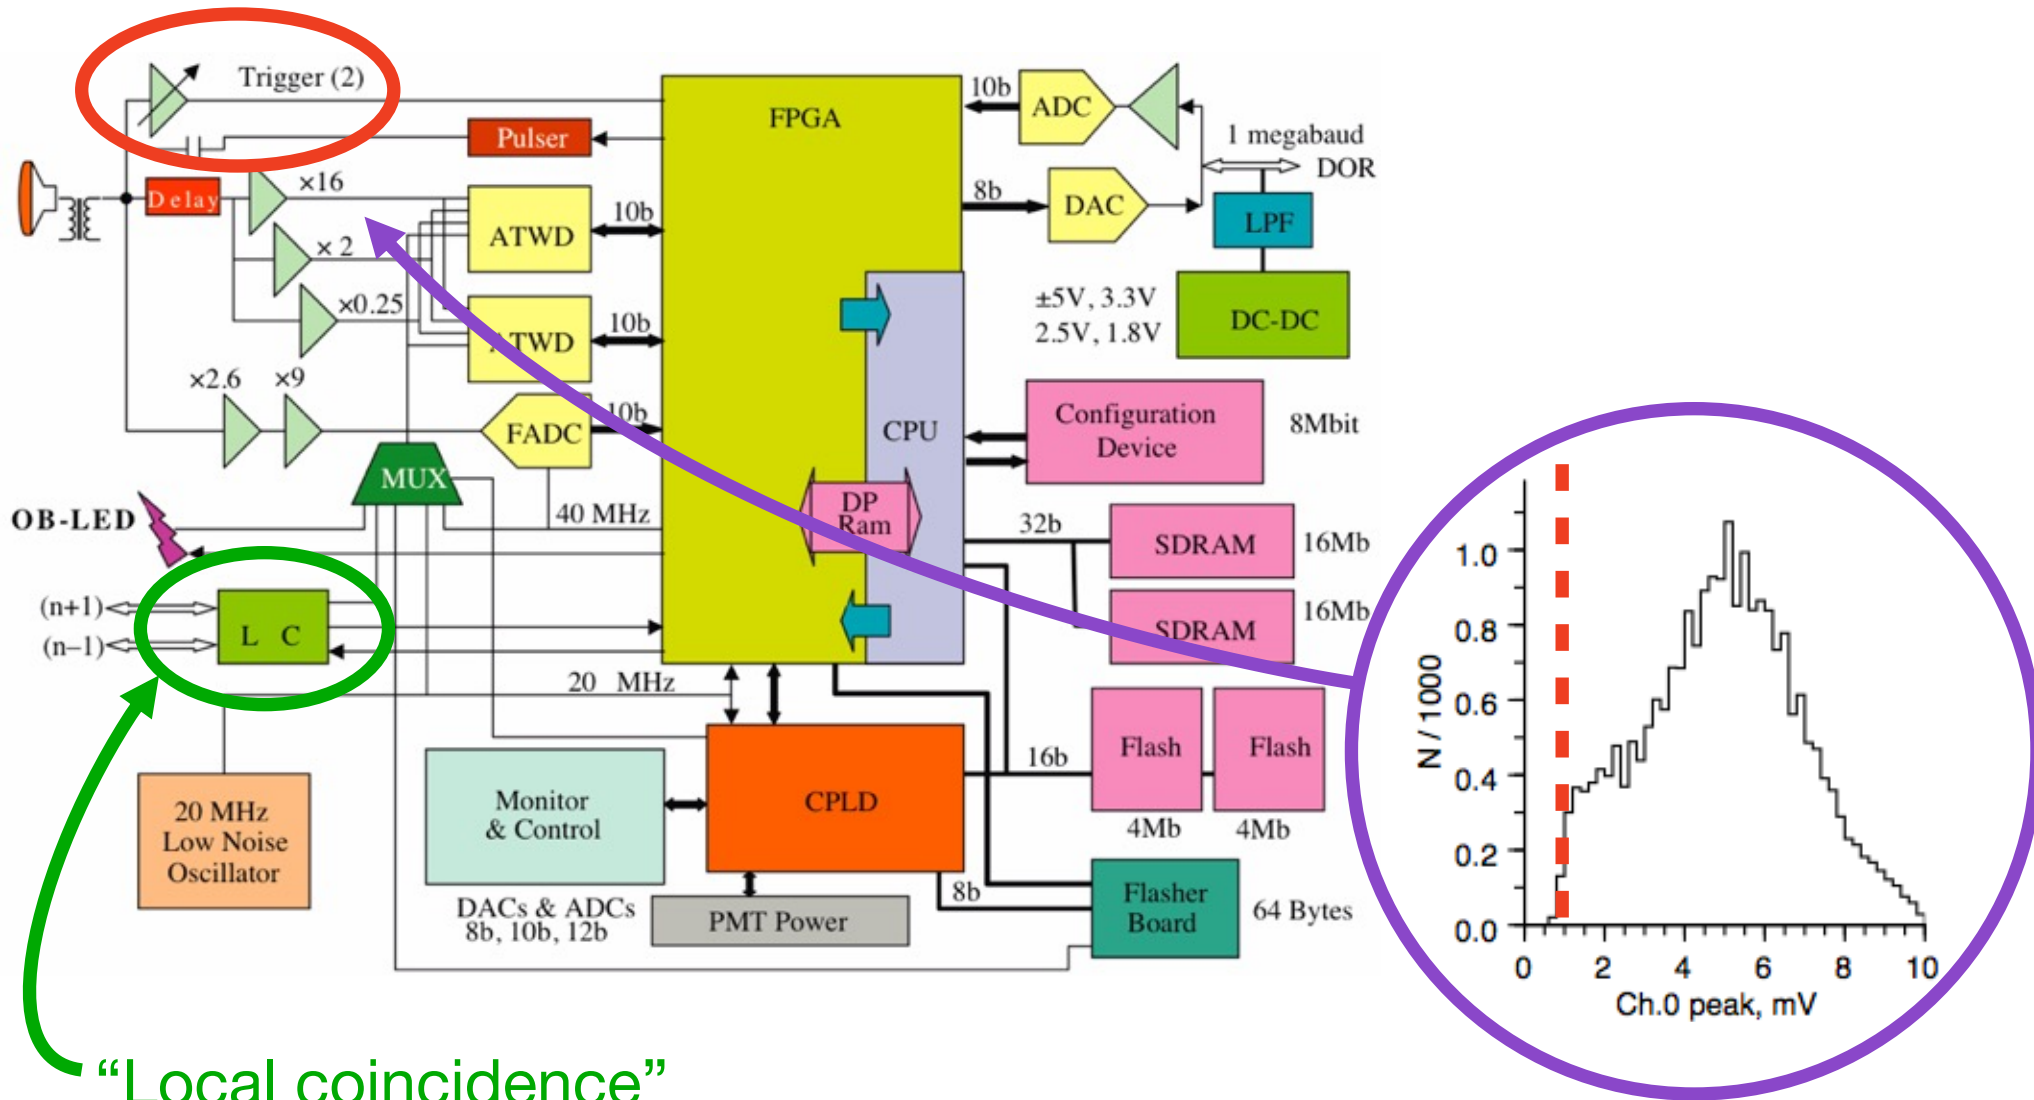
Trigger (2)

Pulser

FPGA

10b

ADC

1 megabaud

DOR

Delay

×16

8b

DAC

LPF

ATWD

10b

× 2

×0.25

ATWD

10b

±5V, 3.3V
2.5V, 1.8V

DC-DC

×2.6

×9

FADC

10b

CPU

Configuration Device

8Mbit

MUX

OB-LED

40 MHz

DP Ram

32b

SDRAM

16Mb

SDRAM

16Mb

(n+1)

(n−1)

L C

20 MHz

Flash

Flash

16b

4Mb

4Mb

Monitor & Control

CPLD

20 MHz Low Noise Oscillator

DACs & ADCs 8b, 10b, 12b

PMT Power

8b

Flasher Board

64 Bytes

1.0

0.8

0.6

0.4

0.2

0.0

N / 1000

0

2

4

6

8

10

Ch.0 peak, mV

“Local coincidence”